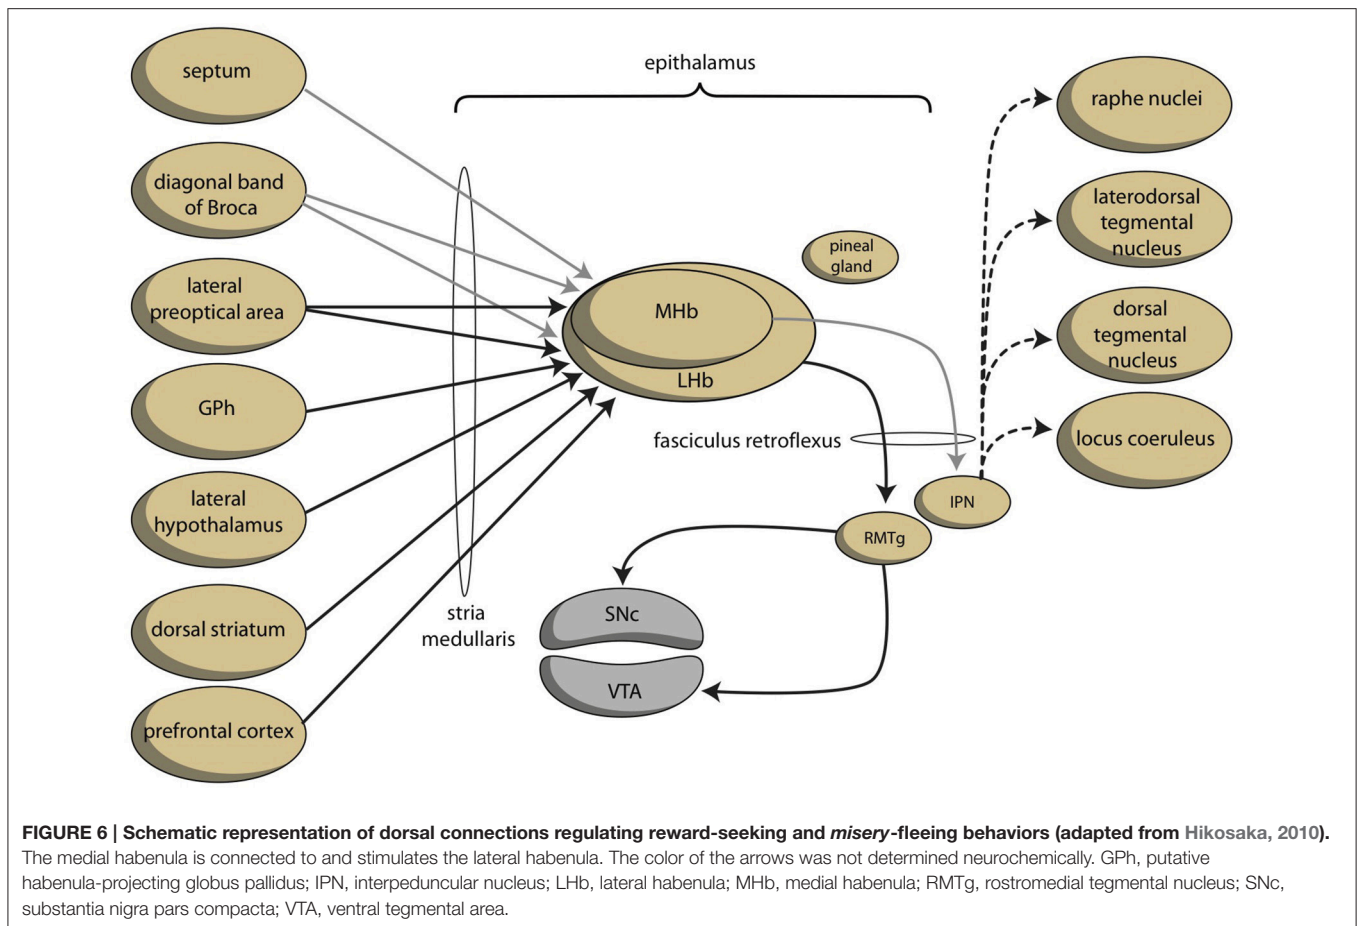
epithalamus

septum

diagonal band of Broca

lateral preoptical area

GPh

lateral hypothalamus

dorsal striatum

prefrontal cortex

stria medullaris

pineal gland

MHb

LHb

fasciculus retroflexus

IPN

RMTg

SNc

VTA

raphe nuclei

laterodorsal tegmental nucleus

dorsal tegmental nucleus

locus coeruleus

**FIGURE 6 | Schematic representation of dorsal connections regulating reward-seeking and *misery*-fleeing behaviors (adapted from Hikosaka, 2010).** The medial habenula is connected to and stimulates the lateral habenula. The color of the arrows was not determined neurochemically. GPh, putative habenula-projecting globus pallidus; IPN, interpeduncular nucleus; LHb, lateral habenula; MHb, medial habenula; RMTg, rostromedial tegmental nucleus; SNc, substantia nigra pars compacta; VTA, ventral tegmental area.